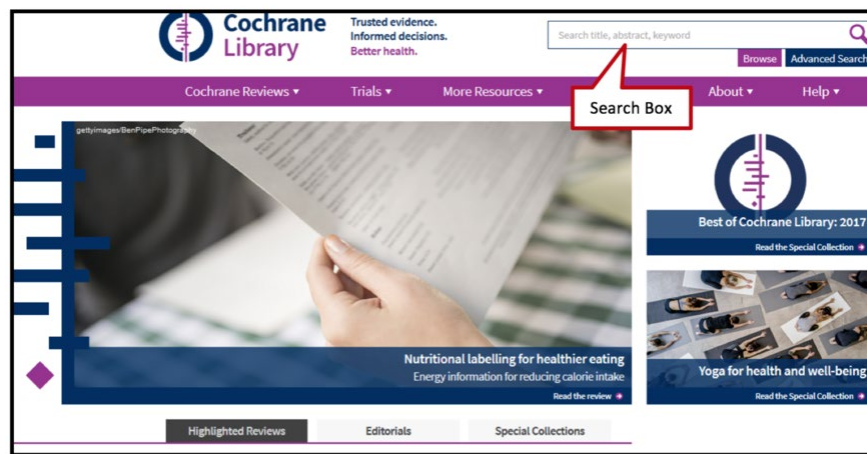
Cochrane Library

Trusted evidence.
Informed decisions.
Better health.

Search title, abstract, keyword

Browse
Advanced Search

Cochrane Reviews ▾
Trials ▾
More Resources ▾
About ▾
Help ▾

Search Box

gettyimages/BenPipePhotography

Nutritional labelling for healthier eating
Energy information for reducing calorie intake
Read the review

Best of Cochrane Library: 2017
Read the Special Collection

Yoga for health and well-being
Read the Special Collection

Highlighted Reviews
Editorials
Special Collections